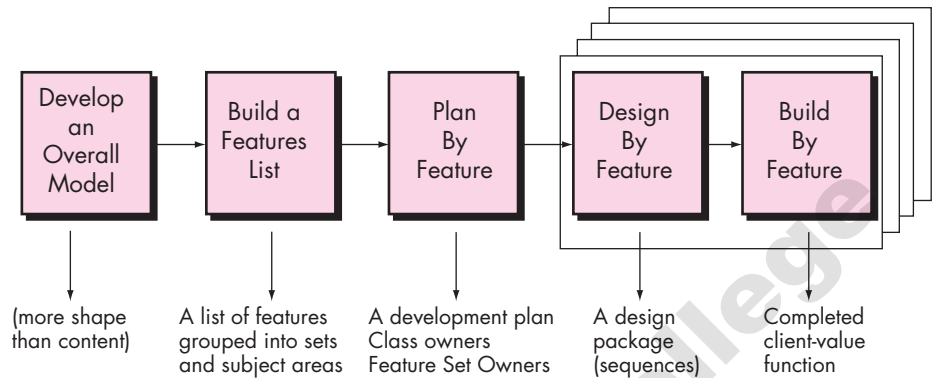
Develop an Overall Model

Build a Features List

Plan By Feature

Design By Feature

Build By Feature

(more shape than content)

A list of features grouped into sets and subject areas

A development plan
Class owners
Feature Set Owners

A design package (sequences)

Completed client-value function

llege